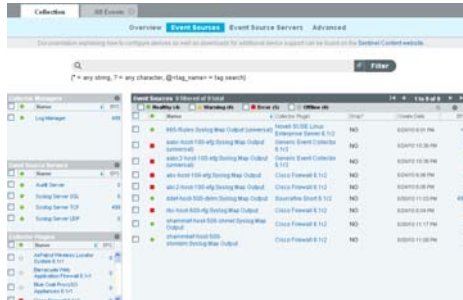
Collection | All Events

Overview | Event Sources | Event Source Servers | Advanced

Documentation explaining how to configure devices as well as downloads for additional device support can be found on the Sentinel Content website.

Filter

(* = any string, ? = any character, @<tag_name> = tag search)

Collector Managers
Name | EPS
Log Manager

Event Source Servers
Name | EPS
Audit Server
Syslog Server SSL
Syslog Server TCP
Syslog Server UDP

Collector Plugins
Name | EPS
AirDefend Wireless Locator System 6.1r1
Barracuda Web Application Firewall 6.1r1
Blue Coat ProxySG Appliance 6.1r1

Event Sources 9 filtered of 9 total | 1 to 9 of 9
Healthy (9) | Warning (0) | Error (0) | Offline (0)

| | Name | Collector Plugin | Error? | Create Date |
|---|---|---|---|---|
| | 865-Rules Syslog Map Output (universal) | Novell SUSE Linux Enterprise Server 6.1r2 | NO | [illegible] |
| | asbc-host-100-efg Syslog Map Output (universal) | Generic Event Collector 6.1r3 | NO | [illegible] |
| | asbc2-host-100-efg Syslog Map Output (universal) | Generic Event Collector 6.1r3 | NO | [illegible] |
| | abc-host-100-efg Syslog Map Output | Cisco Firewall 6.1r2 | NO | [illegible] |
| | abc2-host-100-efg Syslog Map Output | Cisco Firewall 6.1r2 | NO | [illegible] |
| | ddef-host-500-dsfm Syslog Map Output | Sourcefire Snort 6.1r2 | NO | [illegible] |
| | def-host-500-efg Syslog Map Output | Cisco Firewall 6.1r2 | NO | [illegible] |
| | shammit-host-500-shmnt Syslog Map Output | Cisco Firewall 6.1r2 | NO | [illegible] |
| | shammit-host-500-shmntm Syslog Map Output | Cisco Firewall 6.1r2 | NO | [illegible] |